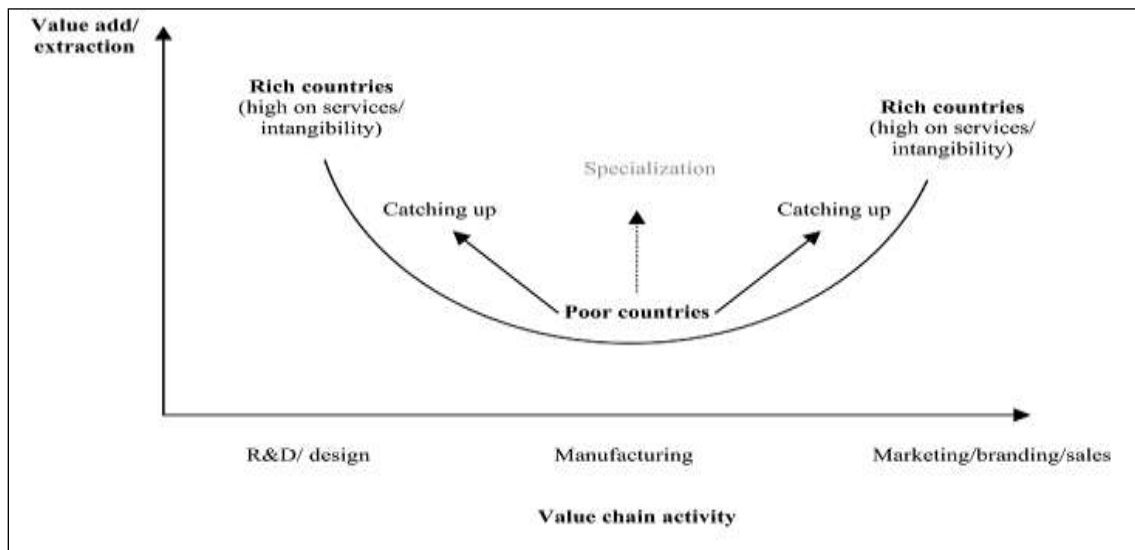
Value add/ extraction

Rich countries (high on services/ intangibility)

Rich countries (high on services/ intangibility)

Specialization

Catching up

Catching up

Poor countries

R&D/ design

Manufacturing

Marketing/branding/sales

Value chain activity